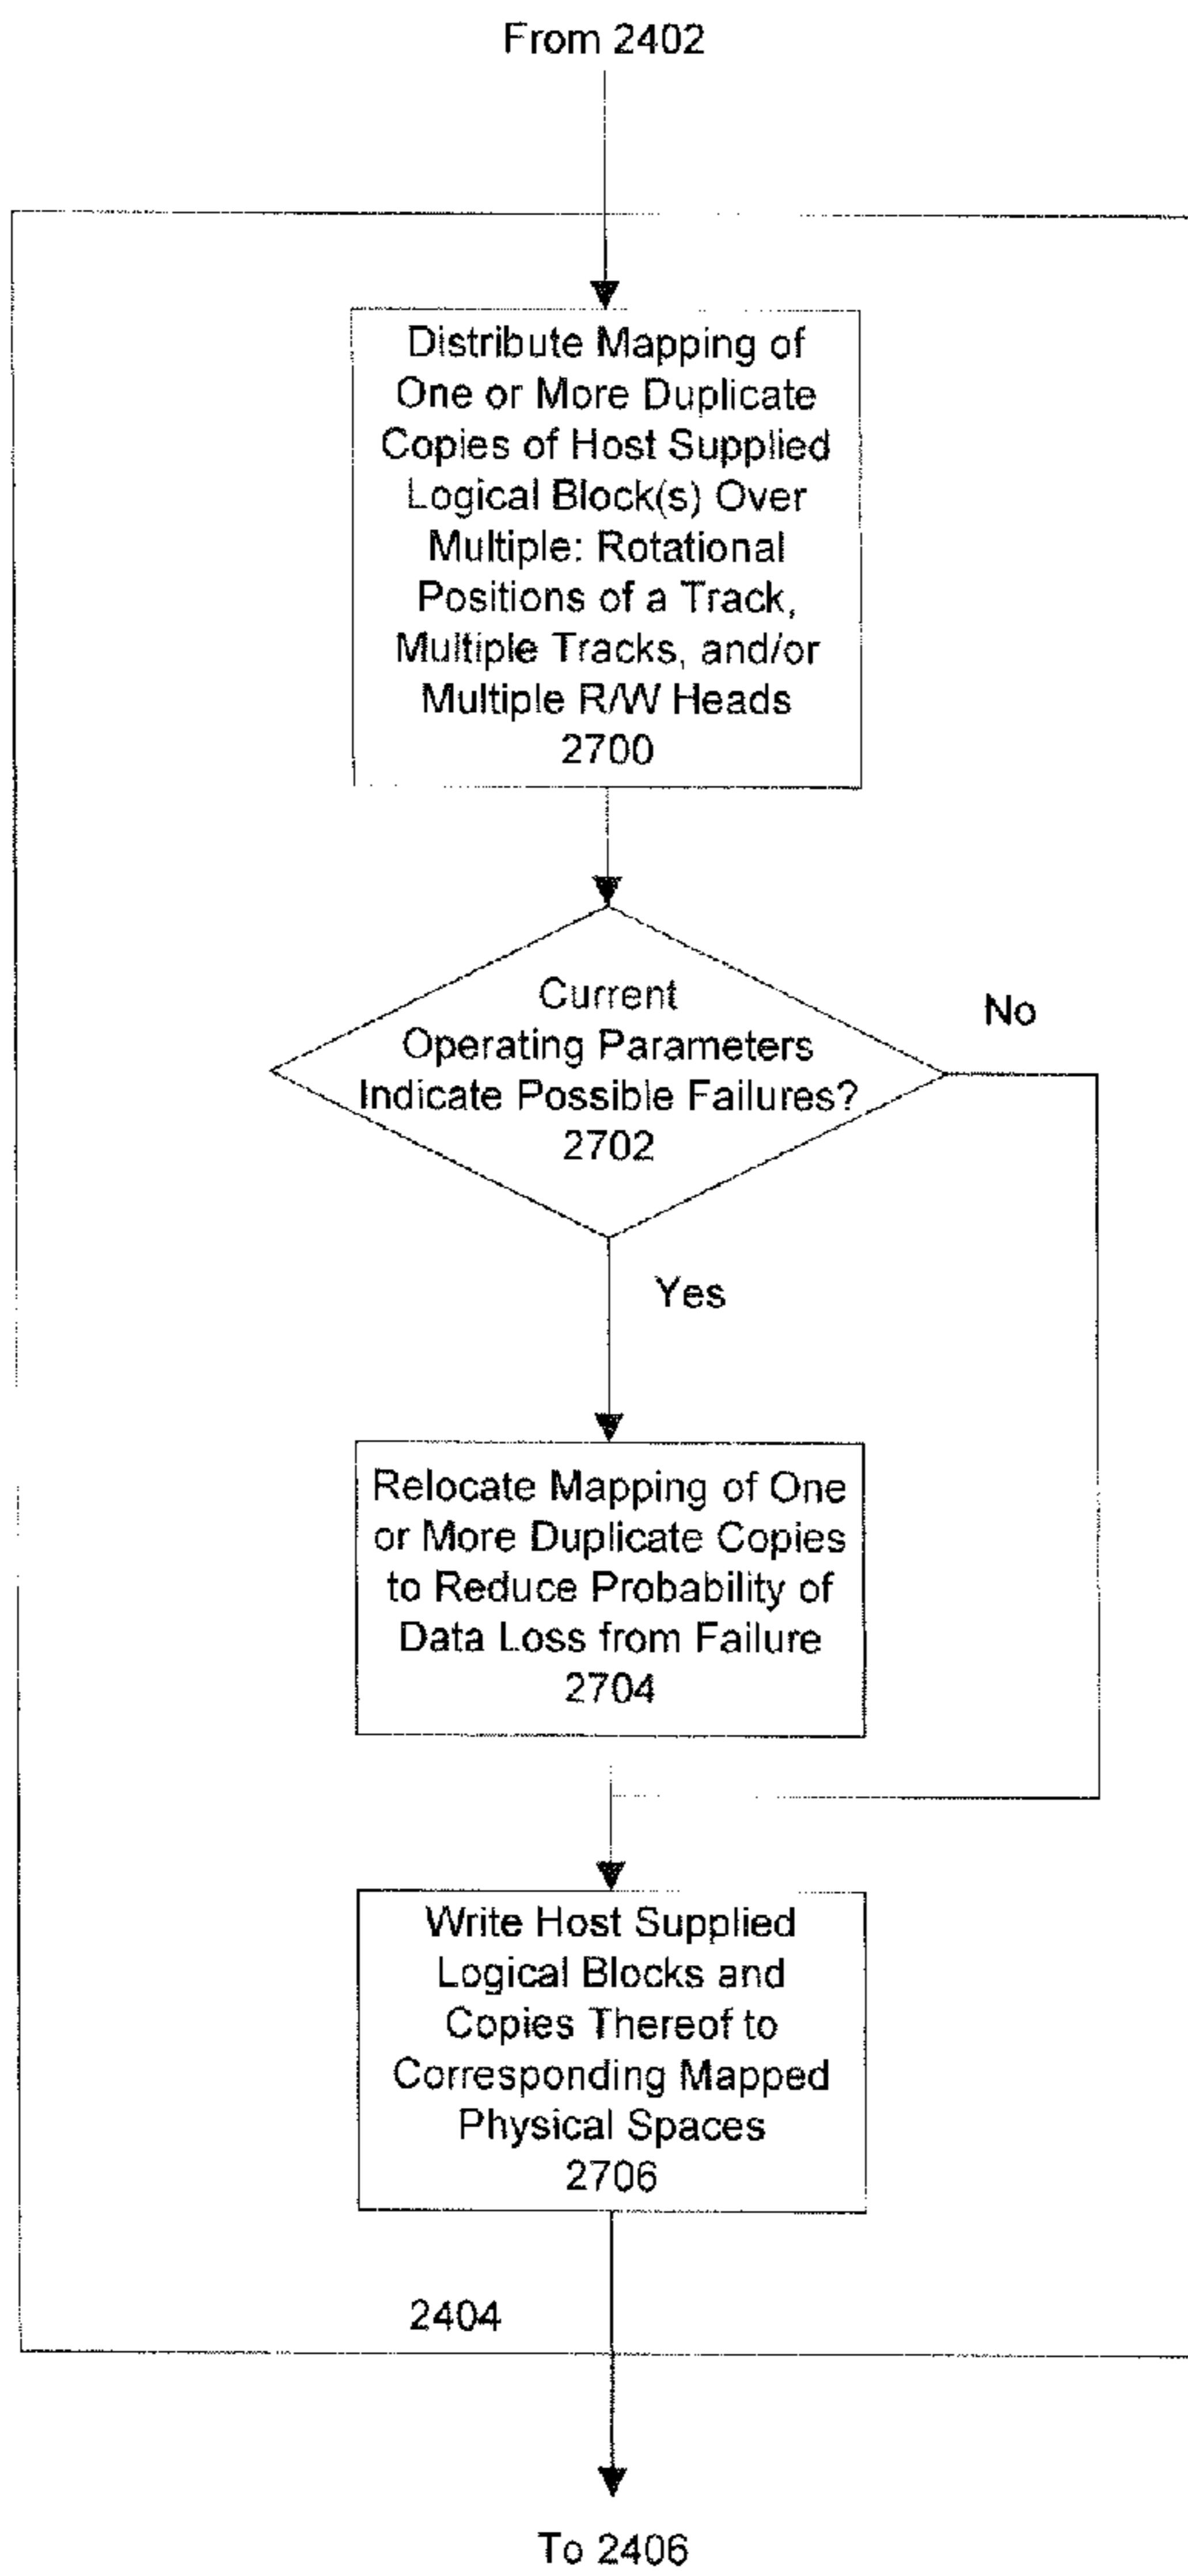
From 2402

Distribute Mapping of One or More Duplicate Copies of Host Supplied Logical Block(s) Over Multiple: Rotational Positions of a Track, Multiple Tracks, and/or Multiple R/W Heads
2700

Current Operating Parameters Indicate Possible Failures?
2702

No

Yes

Relocate Mapping of One or More Duplicate Copies to Reduce Probability of Data Loss from Failure
2704

Write Host Supplied Logical Blocks and Copies Thereof to Corresponding Mapped Physical Spaces
2706

2404

To 2406